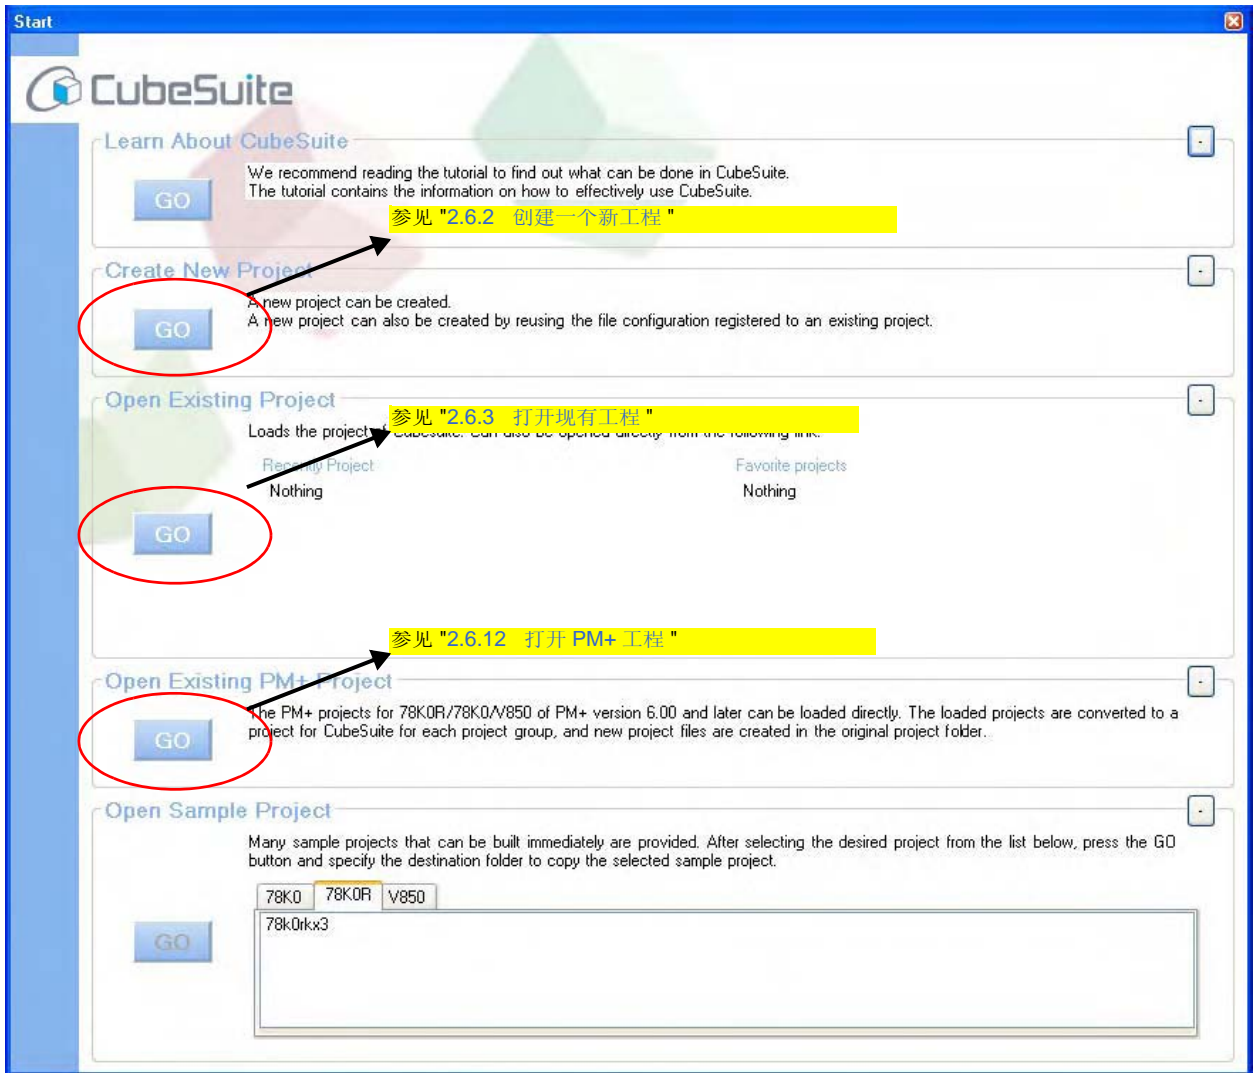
Start

CubeSuite

Learn About CubeSuite

We recommend reading the tutorial to find out what can be done in CubeSuite.
The tutorial contains the information on how to effectively use CubeSuite.

GO

参见 "2.6.2 创建一个新工程 "

Create New Project

A new project can be created.
A new project can also be created by reusing the file configuration registered to an existing project.

GO

Open Existing Project

参见 "2.6.3 打开现有工程 "

Loads the project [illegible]

Recently Project
Nothing

Favorite projects
Nothing

GO

参见 "2.6.12 打开 PM+ 工程 "

Open Existing PM+ Project

The PM+ projects for 78K0R/78K0/V850 of PM+ version 6.00 and later can be loaded directly. The loaded projects are converted to a project for CubeSuite for each project group, and new project files are created in the original project folder.

GO

Open Sample Project

Many sample projects that can be built immediately are provided. After selecting the desired project from the list below, press the GO button and specify the destination folder to copy the selected sample project.

78K0 | 78K0R | V850

78k0rkx3

GO